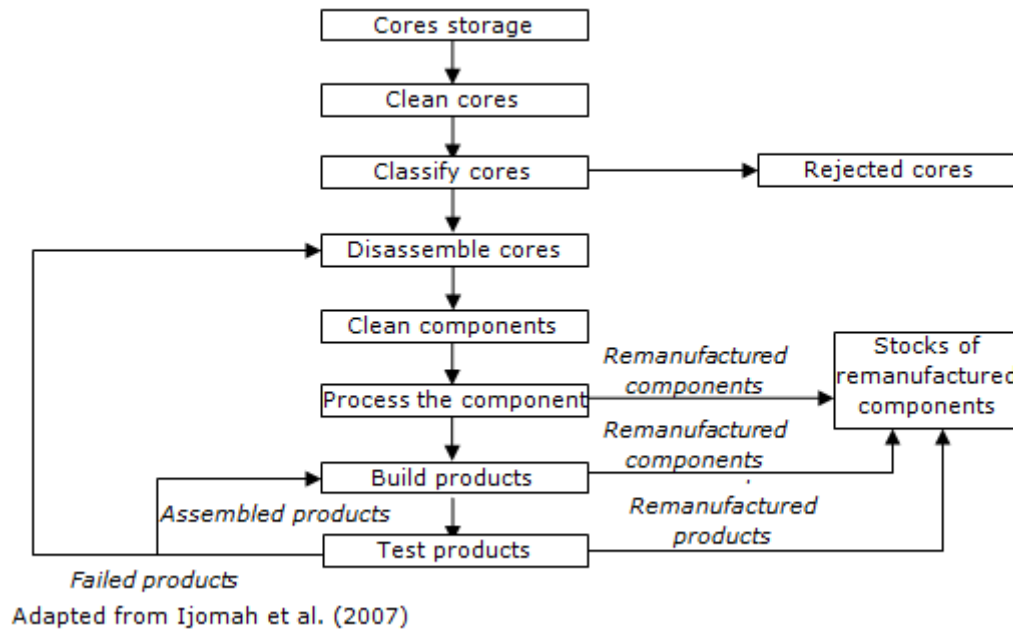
Cores storage

Clean cores

Classify cores

Rejected cores

Disassemble cores

Clean components

Remanufactured components

Stocks of remanufactured components

Process the component

Remanufactured components

Build products

Assembled products

Remanufactured products

Test products

Failed products

Adapted from Ijomah et al. (2007)